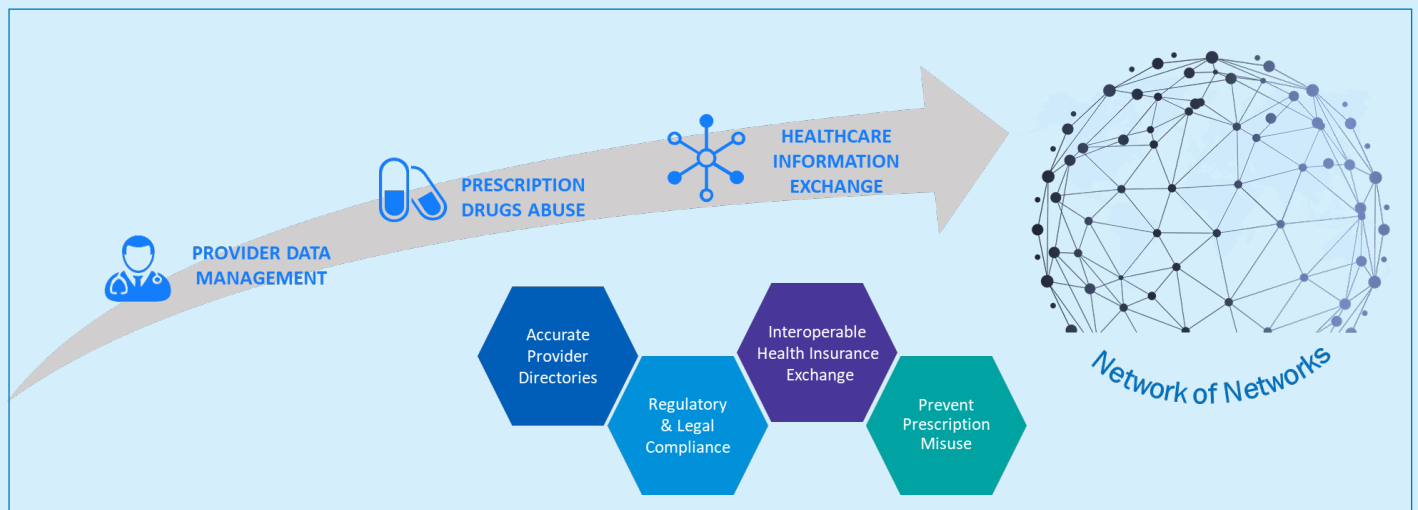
PROVIDER DATA MANAGEMENT

PRESCRIPTION DRUGS ABUSE

HEALTHCARE INFORMATION EXCHANGE

Network of Networks

Accurate Provider Directories

Regulatory & Legal Compliance

Interoperable Health Insurance Exchange

Prevent Prescription Misuse